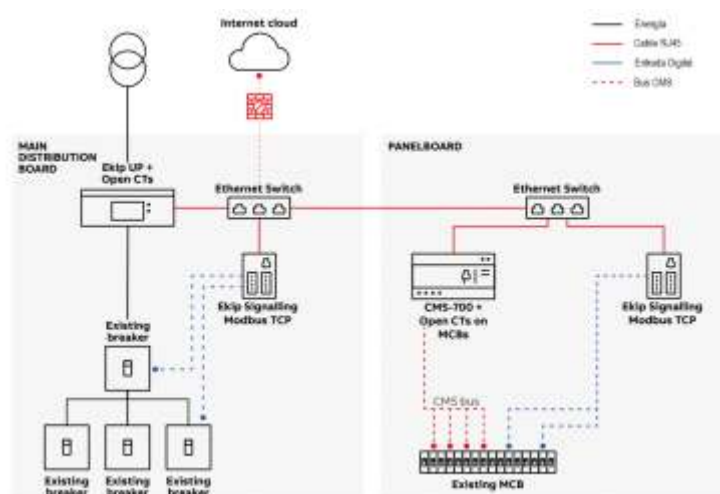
Internet cloud

Energia
Cable RJ45
Entrada Digital
Bus CMS

MAIN DISTRIBUTION BOARD

Ekip UP + Open CTs

Ethernet Switch

Ekip Signalling Modbus TCP

Existing breaker

Existing breaker
Existing breaker
Existing breaker

PANELBOARD

Ethernet Switch

CMS-700 + Open CTs on MCBs

Ekip Signalling Modbus TCP

CMS bus

Existing MCB